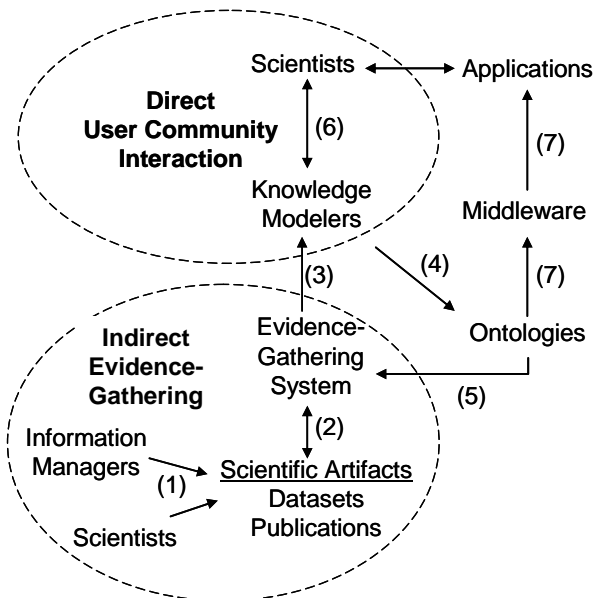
Scientists

Applications

Direct User Community Interaction

(6)

(7)

Knowledge Modelers

Middleware

(3)

(4)

(7)

Indirect Evidence-Gathering

Evidence-Gathering System

Ontologies

(5)

(2)

Information Managers

(1)

Scientific Artifacts
Datasets
Publications

Scientists